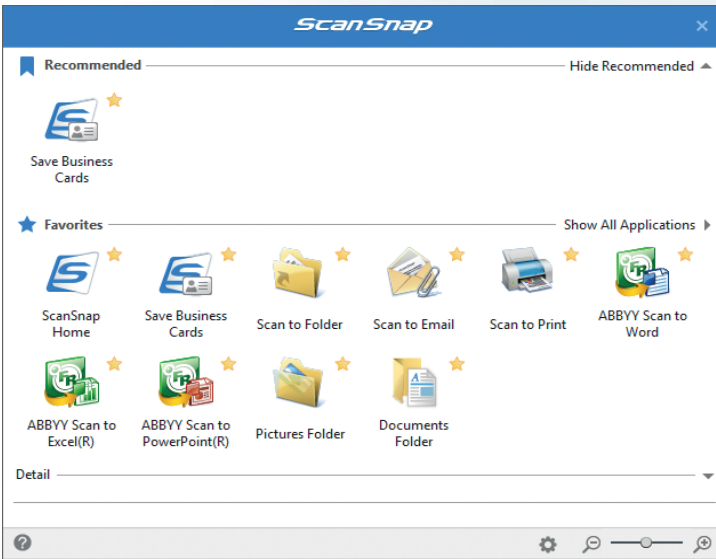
ScanSnap

Recommended

Hide Recommended

Save Business Cards

Favorites

Show All Applications

ScanSnap Home

Save Business Cards

Scan to Folder

Scan to Email

Scan to Print

ABBYY Scan to Word

ABBYY Scan to Excel(R)

ABBYY Scan to PowerPoint(R)

Pictures Folder

Documents Folder

Detail